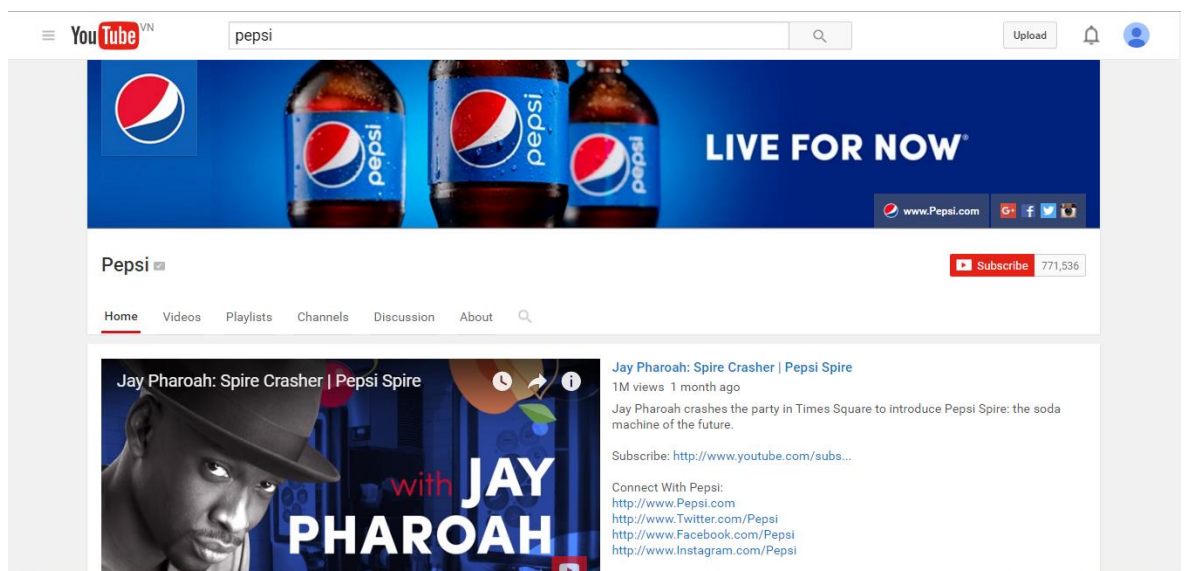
YouTube VN

pepsi

Upload

pepsi pepsi pepsi

LIVE FOR NOW

www.Pepsi.com

Pepsi

Subscribe 771,536

Home Videos Playlists Channels Discussion About

Jay Pharoah: Spire Crasher | Pepsi Spire

with JAY PHAROAH

Jay Pharoah: Spire Crasher | Pepsi Spire

1M views 1 month ago

Jay Pharoah crashes the party in Times Square to introduce Pepsi Spire: the soda machine of the future.

Subscribe: http://www.youtube.com/subs...

Connect With Pepsi:
http://www.Pepsi.com
http://www.Twitter.com/Pepsi
http://www.Facebook.com/Pepsi
http://www.Instagram.com/Pepsi